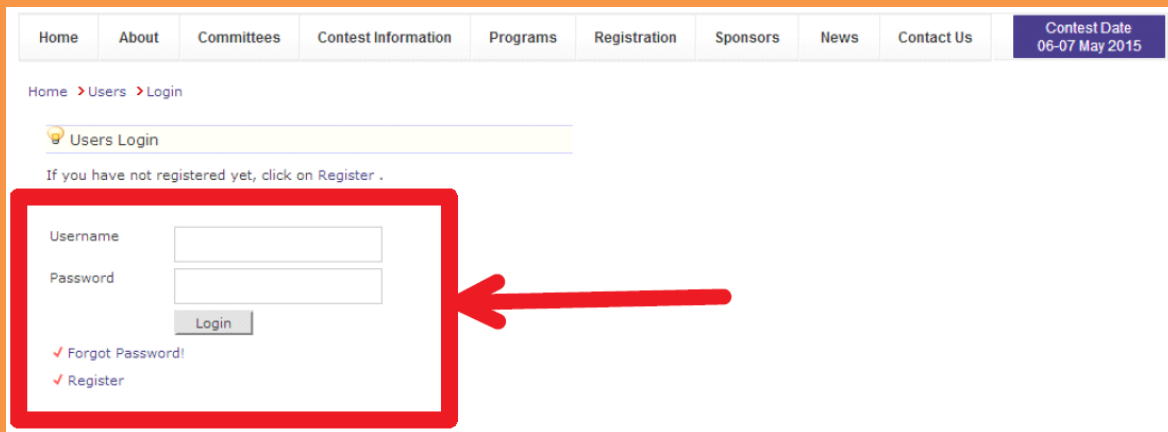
Home | About | Committees | Contest Information | Programs | Registration | Sponsors | News | Contact Us

Contest Date
06-07 May 2015

Home > Users > Login

Users Login

If you have not registered yet, click on Register .

Username

Password

Login

✓ Forgot Password!

✓ Register